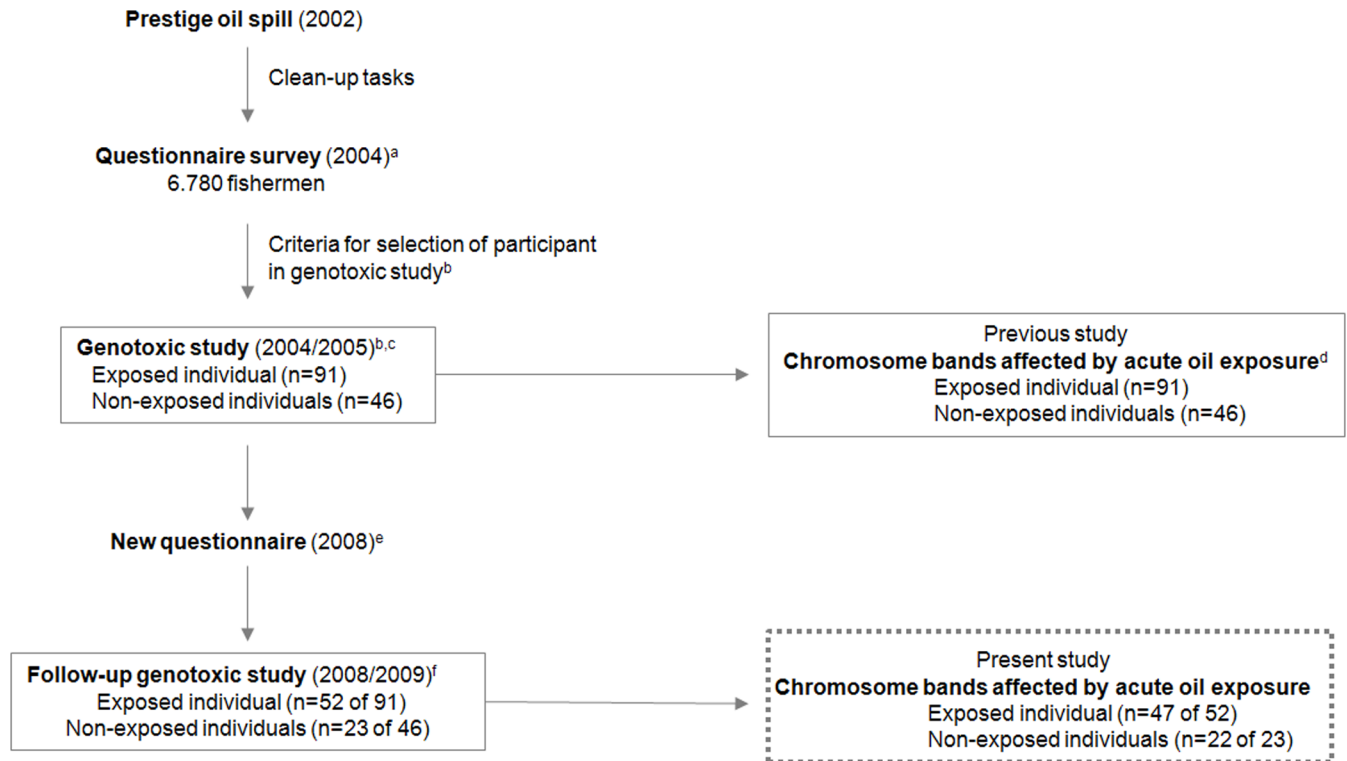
**Prestige oil spill** (2002)

Clean-up tasks

**Questionnaire survey** (2004)$^{a}$
6.780 fishermen

Criteria for selection of participant in genotoxic study$^{b}$

**Genotoxic study** (2004/2005)$^{b,c}$
Exposed individual (n=91)
Non-exposed individuals (n=46)

Previous study
**Chromosome bands affected by acute oil exposure**$^{d}$
Exposed individual (n=91)
Non-exposed individuals (n=46)

**New questionnaire** (2008)$^{e}$

**Follow-up genotoxic study** (2008/2009)$^{f}$
Exposed individual (n=52 of 91)
Non-exposed individuals (n=23 of 46)

Present study
**Chromosome bands affected by acute oil exposure**
Exposed individual (n=47 of 52)
Non-exposed individuals (n=22 of 23)